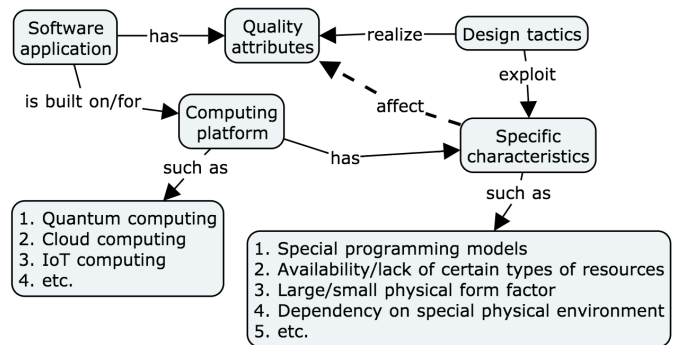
Software application

has

Quality attributes

realize

Design tactics

exploit

affect

is built on/for

Computing platform

has

Specific characteristics

such as

1. Quantum computing
2. Cloud computing
3. IoT computing
4. etc.

such as

1. Special programming models
2. Availability/lack of certain types of resources
3. Large/small physical form factor
4. Dependency on special physical environment
5. etc.